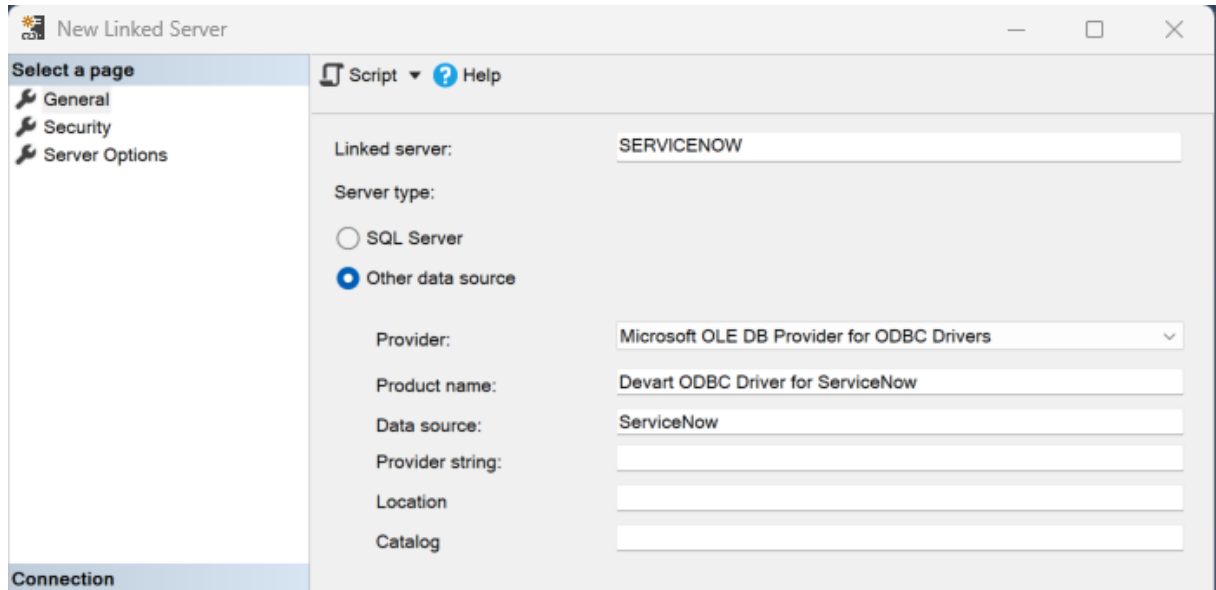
New Linked Server

Select a page
General
Security
Server Options

Script ▾ Help

Linked server: SERVICENOW

Server type:

SQL Server

Other data source

Provider: Microsoft OLE DB Provider for ODBC Drivers

Product name: Devart ODBC Driver for ServiceNow

Data source: ServiceNow

Provider string:

Location

Catalog

Connection